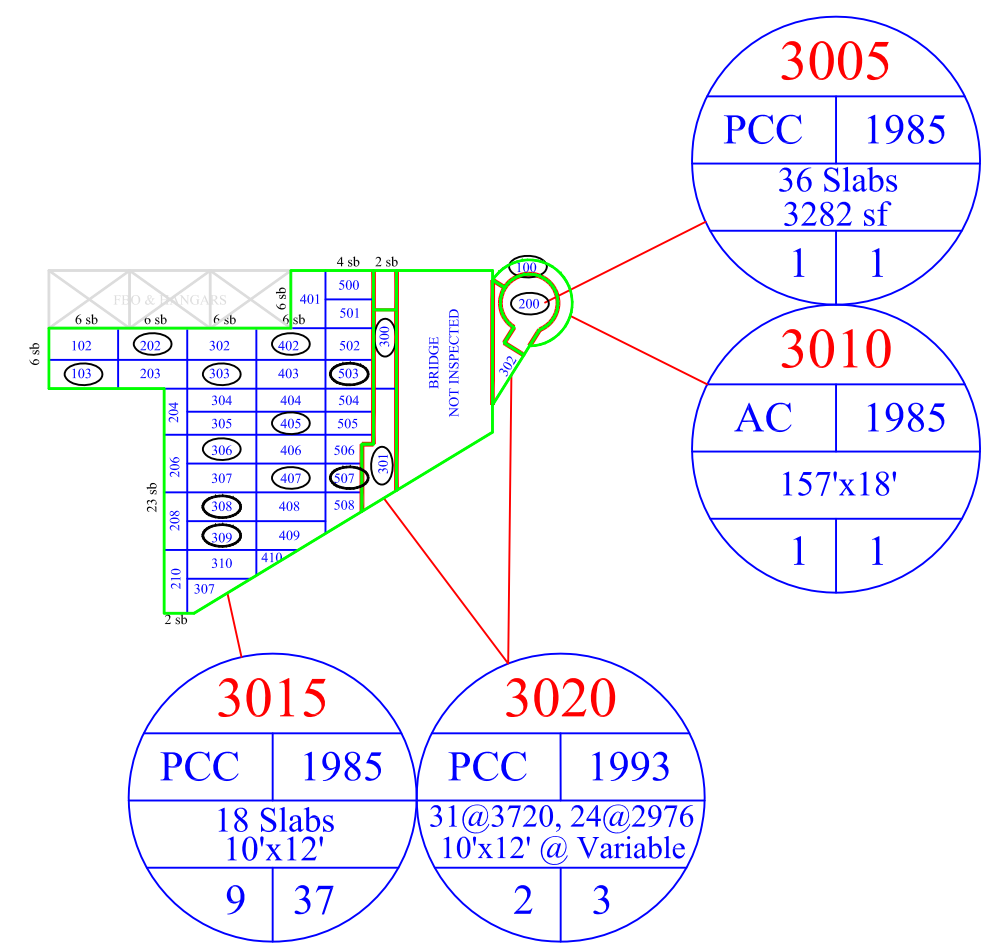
3005
PCC 1985
36 Slabs
3282 sf
1 1

3010
AC 1985
157'x18'
1 1

FBO & HANGARS
4 sb
2 sb
6 sb 6 sb 6 sb 6 sb
6 sb
6 sb
401
500
501
502
503
504
505
506
507
508
100
200
300
301
302
BRIDGE
NOT INSPECTED
102
202
302
402
103
203
303
403
204
304
404
305
405
206
306
406
307
407
208
308
408
309
409
210
310
410
307
23 sb
2 sb

3015
PCC 1985
18 Slabs
10'x12'
9 37

3020
PCC 1993
31@3720, 24@2976
10'x12' @ Variable
2 3